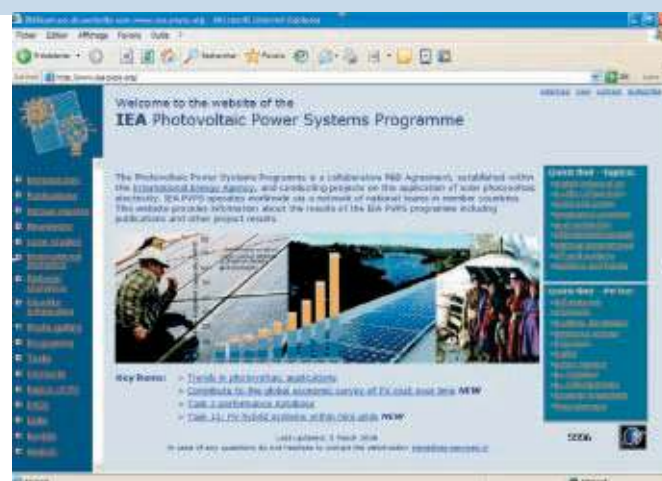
Welcome to the website of the
IEA Photovoltaic Power Systems Programme

The Photovoltaic Power Systems Programme is a collaborative R&D Agreement, established within the International Energy Agency, and conducting projects on the application of solar photovoltaic electricity. IEA PVPS operates worldwide via a network of national teams in member countries. This website provides information about the results of the IEA PVPS programme including publications and other project results.

Key Items:
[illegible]
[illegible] NEW
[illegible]
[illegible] NEW

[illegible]